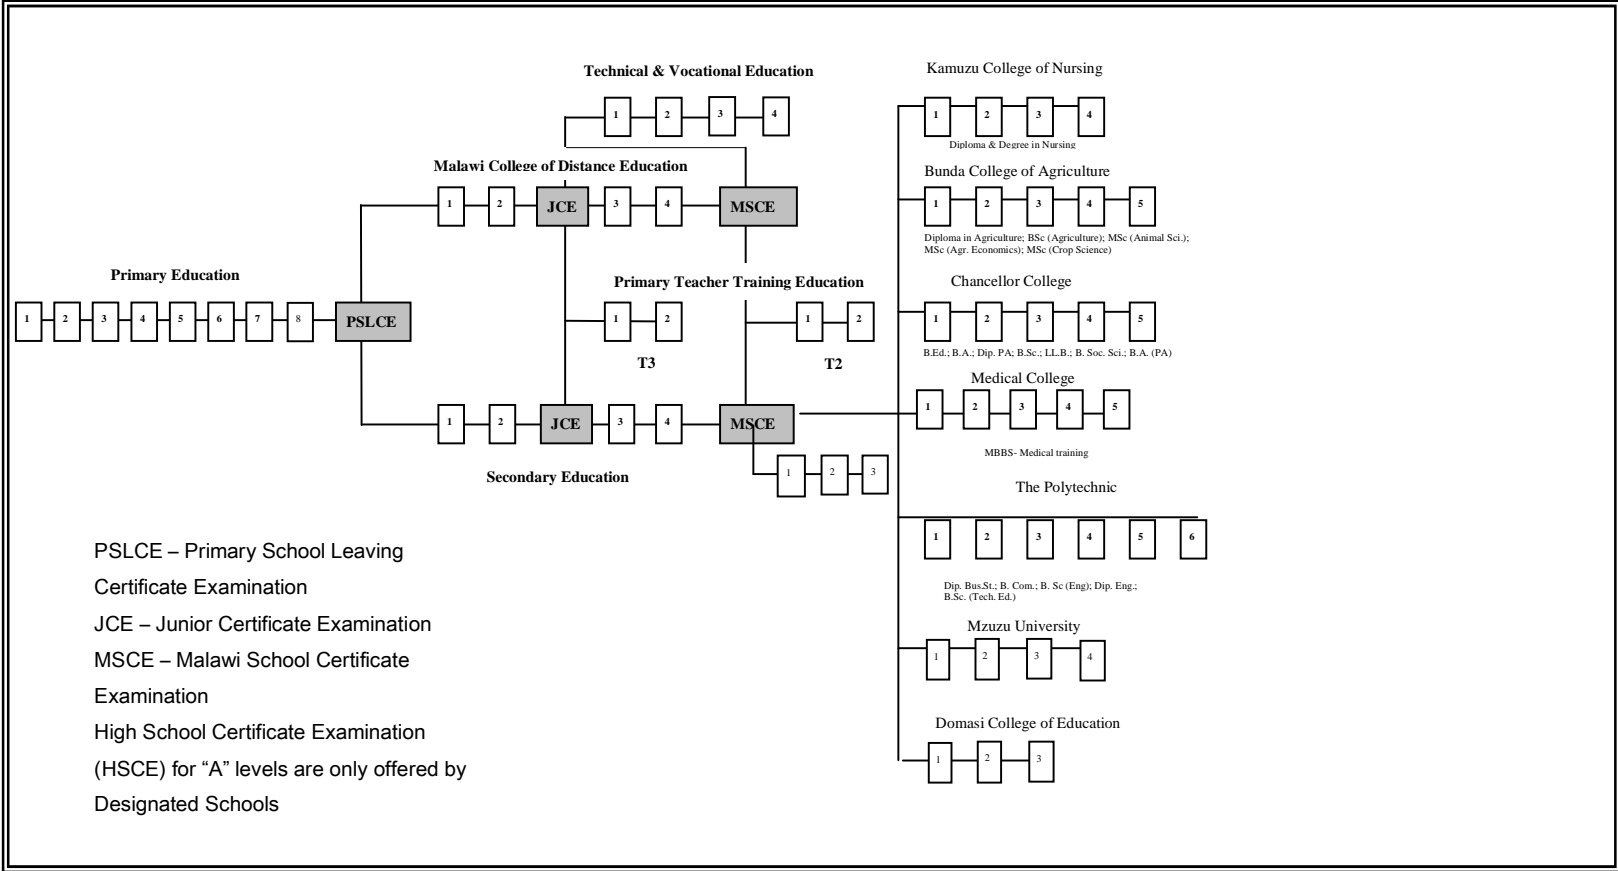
Technical & Vocational Education

1 2 3 4

Kamuzu College of Nursing

1 2 3 4

Diploma & Degree in Nursing

Malawi College of Distance Education

1 2 JCE 3 4 MSCE

Bunda College of Agriculture

1 2 3 4 5

Diploma in Agriculture; BSc (Agriculture); MSc (Animal Sci.); MSc (Agr. Economics); MSc (Crop Science)

Primary Education

1 2 3 4 5 6 7 8 PSLCE

Primary Teacher Training Education

1 2

T3

1 2

T2

Chancellor College

1 2 3 4 5

B.Ed.; B.A.; Dip. PA; B.Sc.; LL.B.; B. Soc. Sci.; B.A. (PA)

Medical College

1 2 3 4 5

MBBS- Medical training

1 2 JCE 3 4 MSCE

1 2 3

Secondary Education

The Polytechnic

1 2 3 4 5 6

Dip. Bus.St.; B. Com.; B. Sc (Eng); Dip. Eng.; B.Sc. (Tech. Ed.)

Mzuzu University

1 2 3 4

Domasi College of Education

1 2 3

PSLCE – Primary School Leaving Certificate Examination
JCE – Junior Certificate Examination
MSCE – Malawi School Certificate Examination
High School Certificate Examination (HSCE) for "A" levels are only offered by Designated Schools